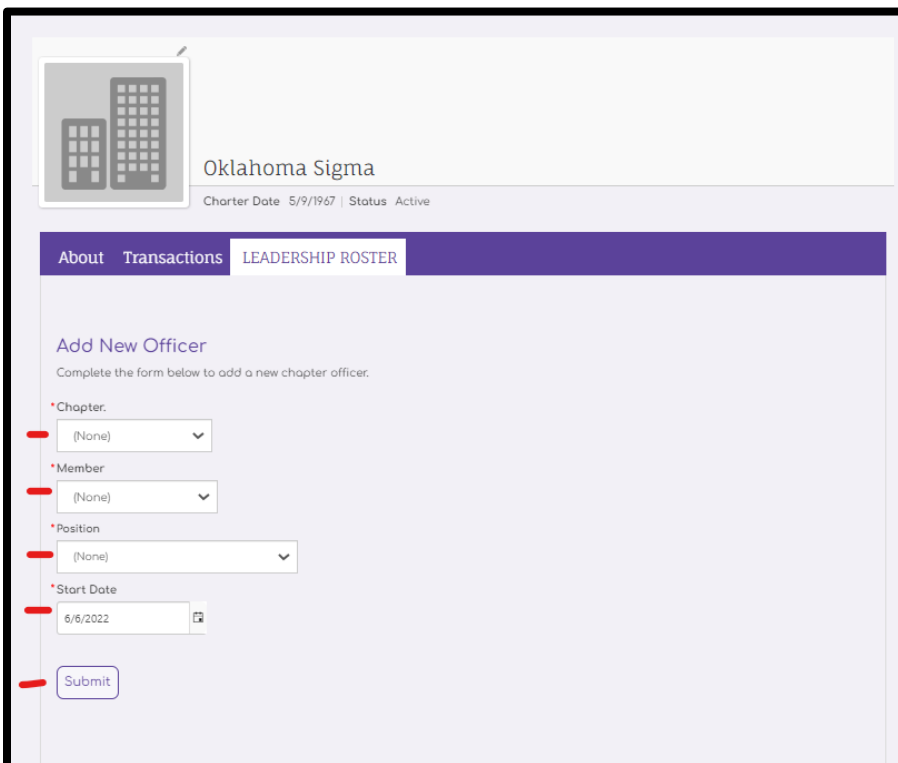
Oklahoma Sigma

Charter Date 5/9/1967 | Status Active

About Transactions LEADERSHIP ROSTER

Add New Officer

Complete the form below to add a new chapter officer.

*Chapter.

(None)

*Member

(None)

*Position

(None)

*Start Date

6/6/2022

Submit